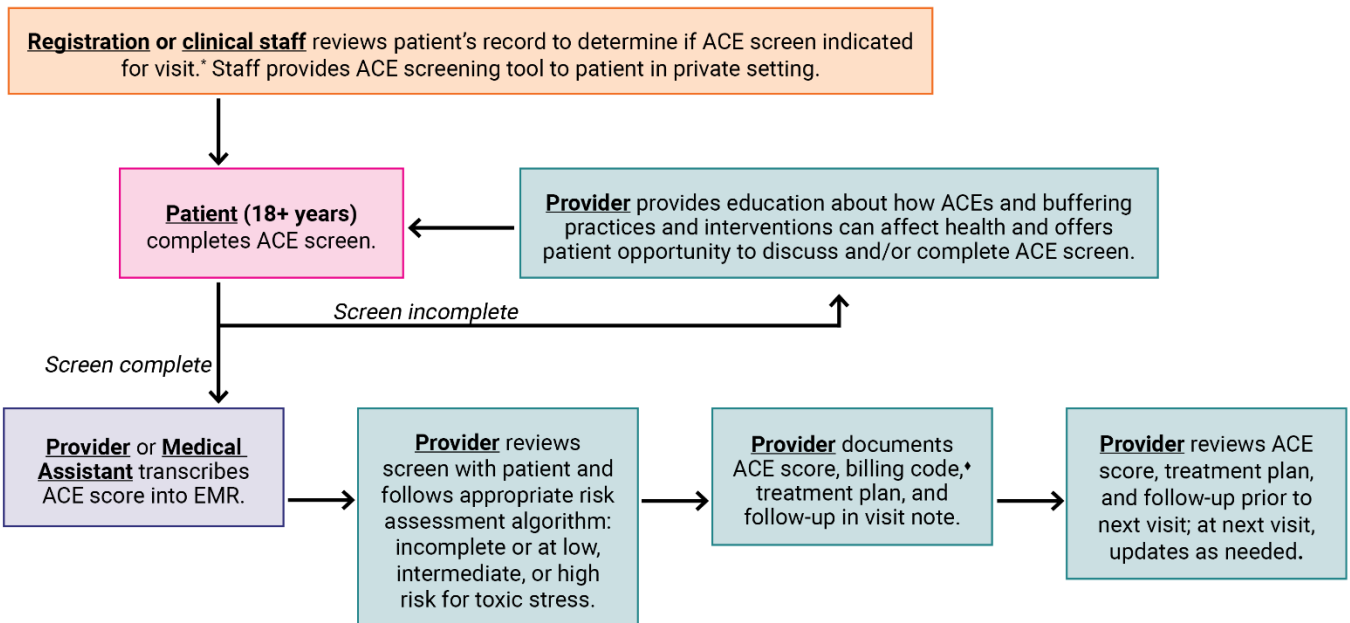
Registration or clinical staff reviews patient's record to determine if ACE screen indicated for visit.* Staff provides ACE screening tool to patient in private setting.

Patient (18+ years) completes ACE screen.

Provider provides education about how ACEs and buffering practices and interventions can affect health and offers patient opportunity to discuss and/or complete ACE screen.

Screen incomplete

Screen complete

Provider or Medical Assistant transcribes ACE score into EMR.

Provider reviews screen with patient and follows appropriate risk assessment algorithm: incomplete or at low, intermediate, or high risk for toxic stress.

Provider documents ACE score, billing code,♦ treatment plan, and follow-up in visit note.

Provider reviews ACE score, treatment plan, and follow-up prior to next visit; at next visit, updates as needed.